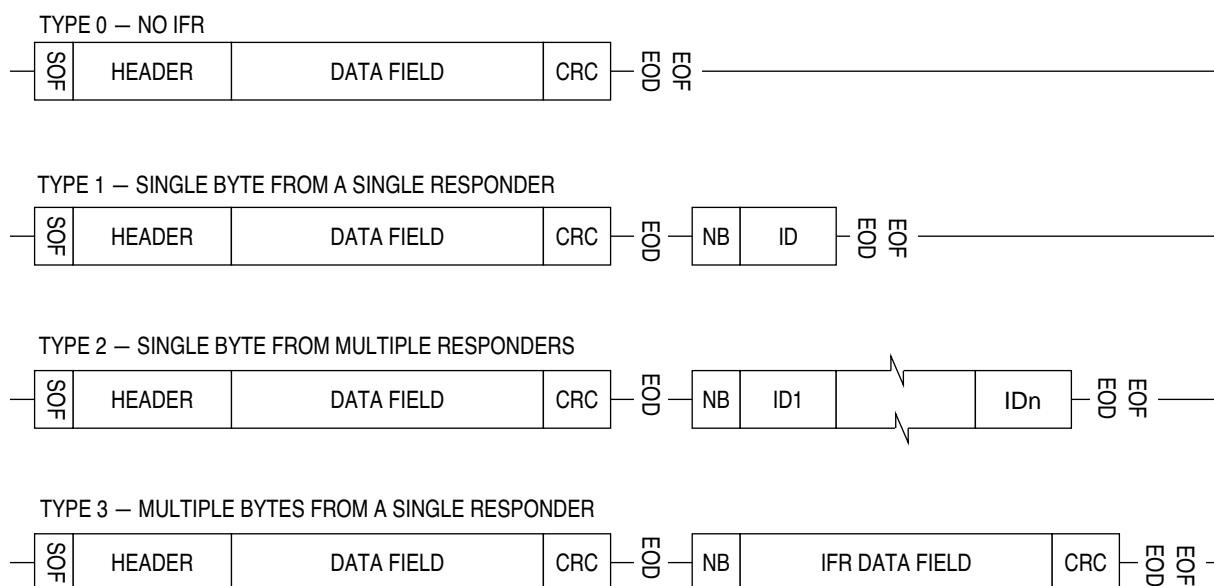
TYPE 0 — NO IFR

SOF HEADER DATA FIELD CRC EOD EOF

TYPE 1 — SINGLE BYTE FROM A SINGLE RESPONDER

SOF HEADER DATA FIELD CRC EOD NB ID EOD EOF

TYPE 2 — SINGLE BYTE FROM MULTIPLE RESPONDERS

SOF HEADER DATA FIELD CRC EOD NB ID1 IDn EOD EOF

TYPE 3 — MULTIPLE BYTES FROM A SINGLE RESPONDER

SOF HEADER DATA FIELD CRC EOD NB IFR DATA FIELD CRC EOD EOF